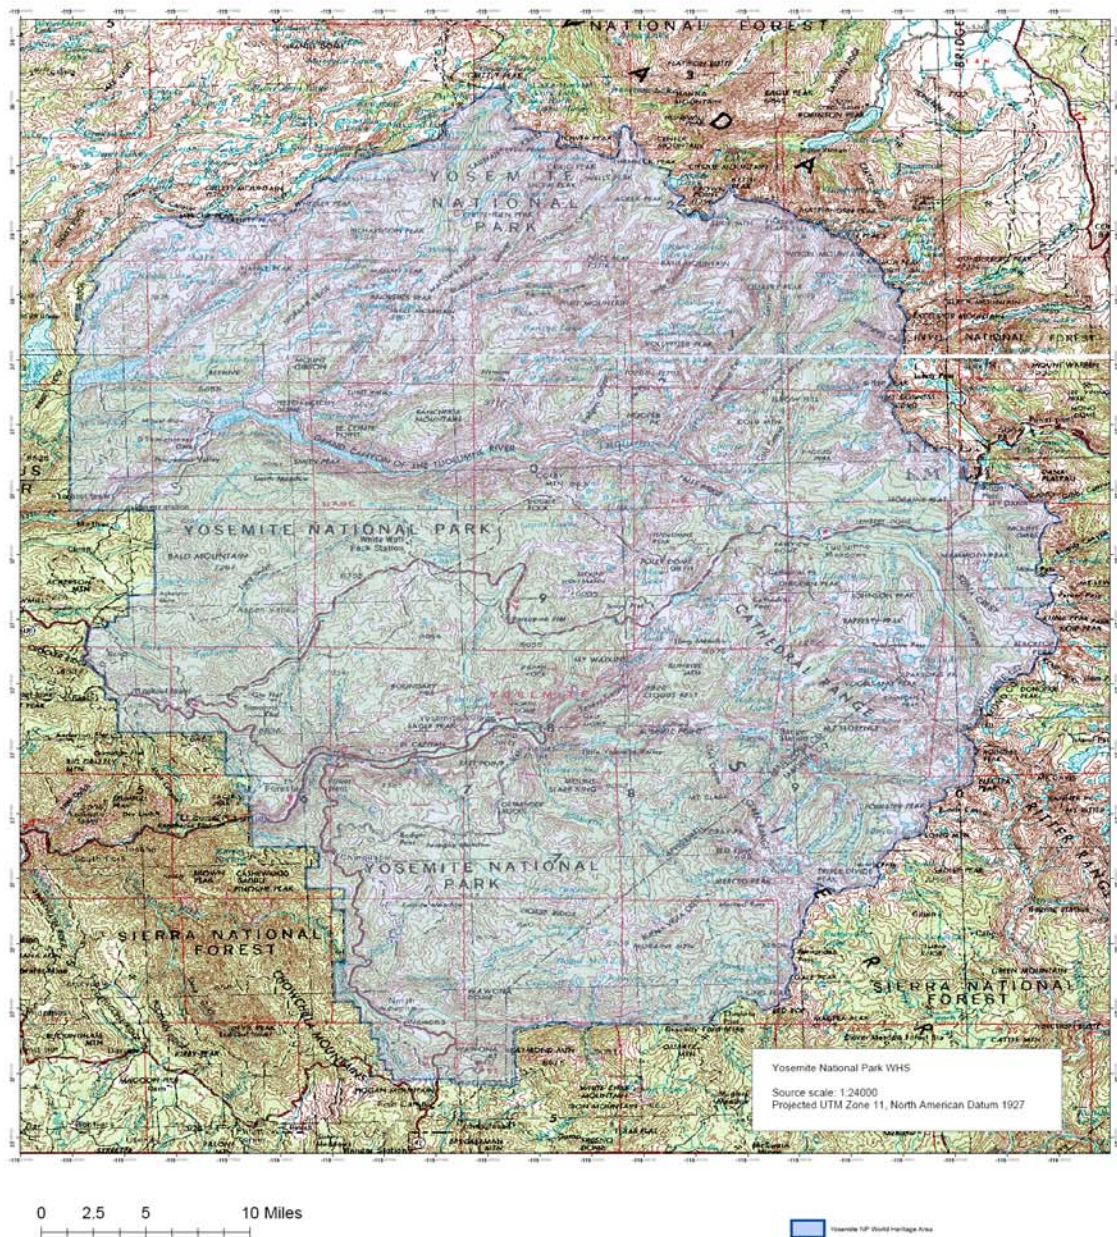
NATIONAL FOREST

YOSEMITE NATIONAL PARK

YOSEMITE NATIONAL PARK

White Wolf Pack Station

BALD MOUNTAIN

CATHEDRAL RANGE

YOSEMITE NATIONAL PARK

SIERRA NATIONAL FOREST

SIERRA NATIONAL FOREST

INYO NATIONAL FOREST

Yosemite National Park WHS

Source scale: 1:24000
Projected UTM Zone 11, North American Datum 1927

0 2.5 5 10 Miles

Yosemite NP World Heritage Area